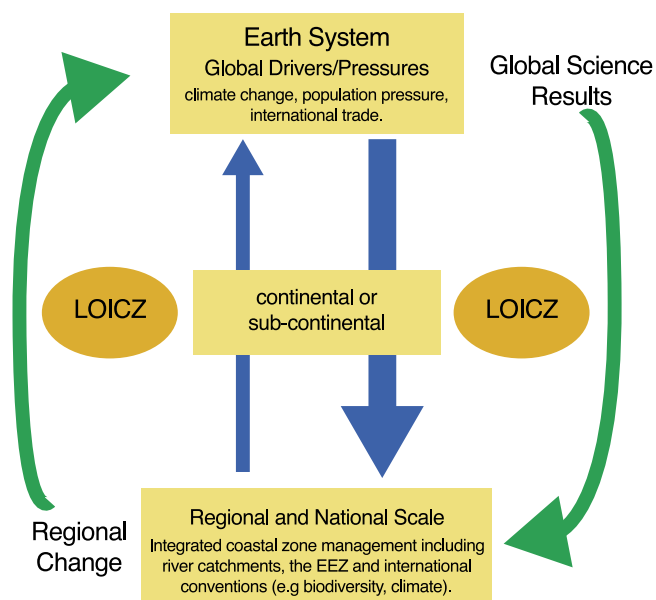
Earth System
Global Drivers/Pressures
climate change, population pressure, international trade.

Global Science Results

LOICZ

continental or sub-continental

LOICZ

Regional Change

Regional and National Scale
Integrated coastal zone management including river catchments, the EEZ and international conventions (e.g biodiversity, climate).